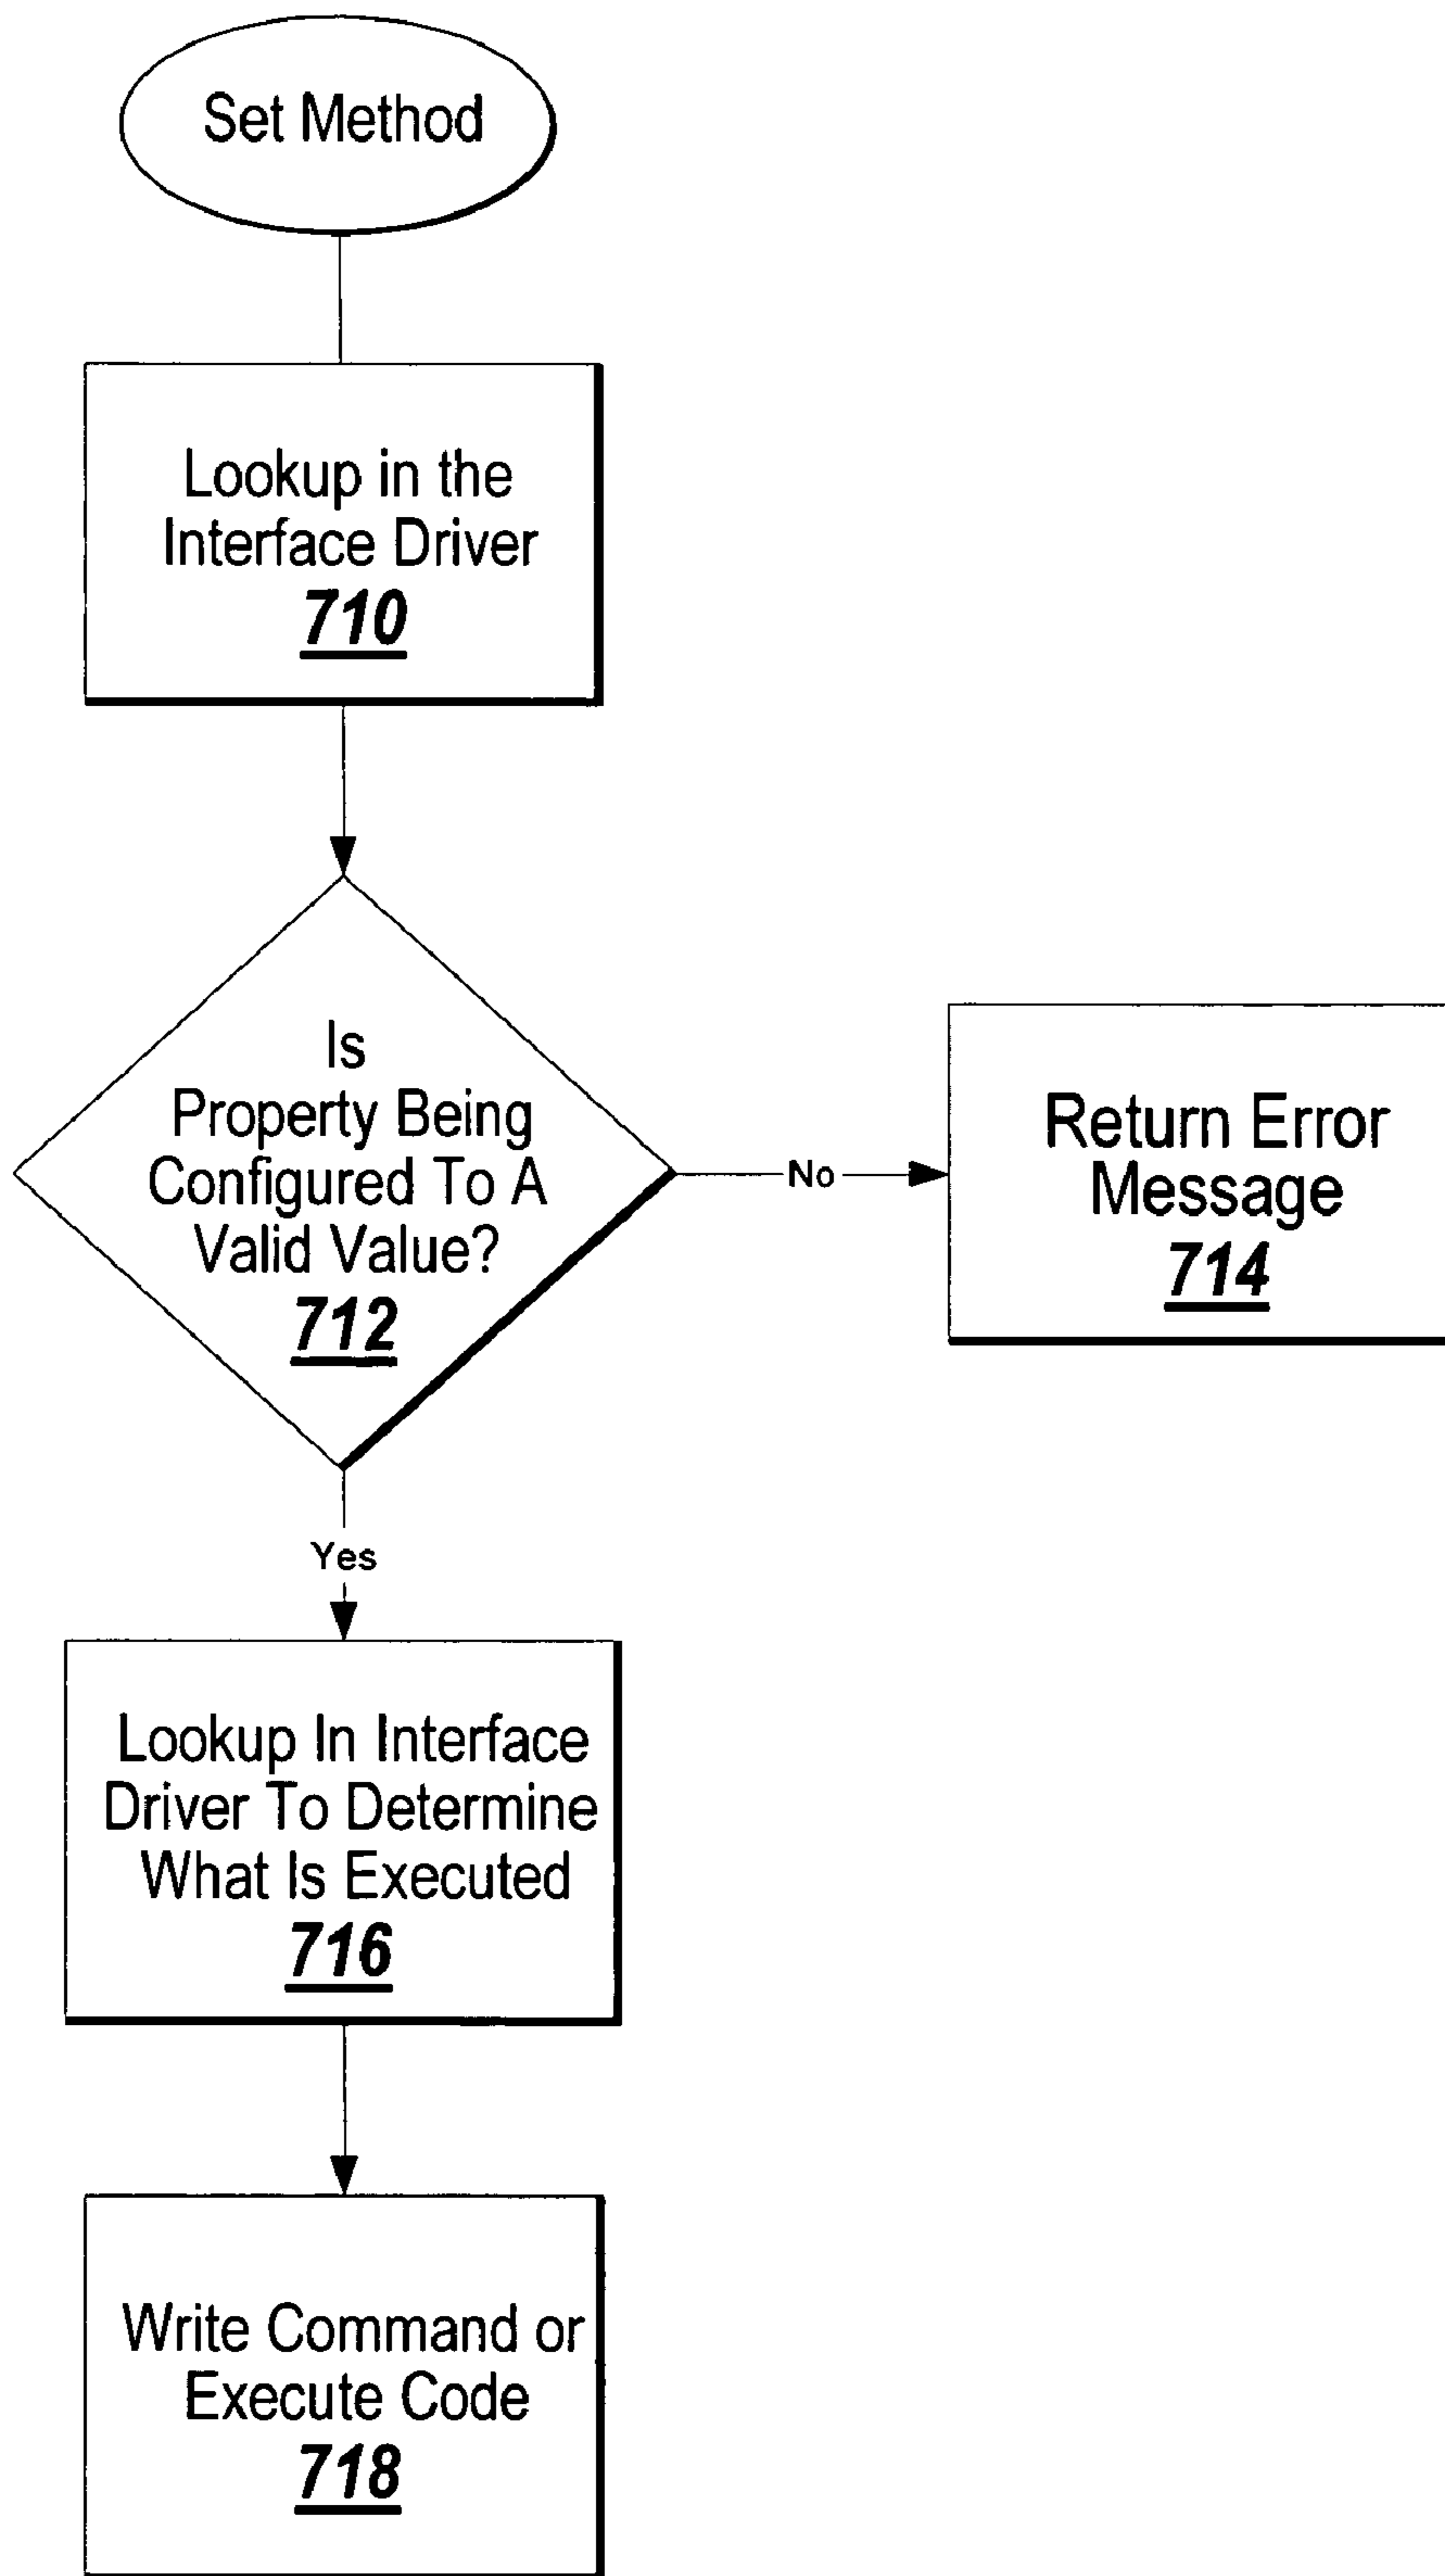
Set Method

Lookup in the Interface Driver
710

Is Property Being Configured To A Valid Value?
712

No

Return Error Message
714

Yes

Lookup In Interface Driver To Determine What Is Executed
716

Write Command or Execute Code
718